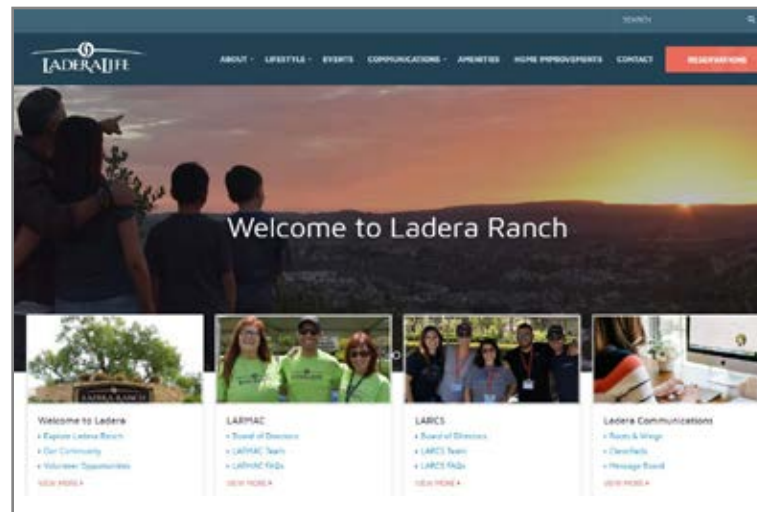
SEARCH

LADERALIFE

ABOUT · LIFESTYLE · EVENTS COMMUNICATIONS · AMENITIES HOME IMPROVEMENTS CONTACT RESERVATIONS

Welcome to Ladera Ranch

LADERA RANCH

Welcome to Ladera
• Explore Ladera Ranch
• Our Community
• Volunteer Opportunities
VIEW MORE ▸

LARMAC
• Board of Directors
• LARMAC Team
• LARMAC FAQs
VIEW MORE ▸

LARCS
• Board of Directors
• LARCS Team
• LARCS FAQs
VIEW MORE ▸

Ladera Communications
• Roots & Wings
• Classifieds
• Message Board
VIEW MORE ▸